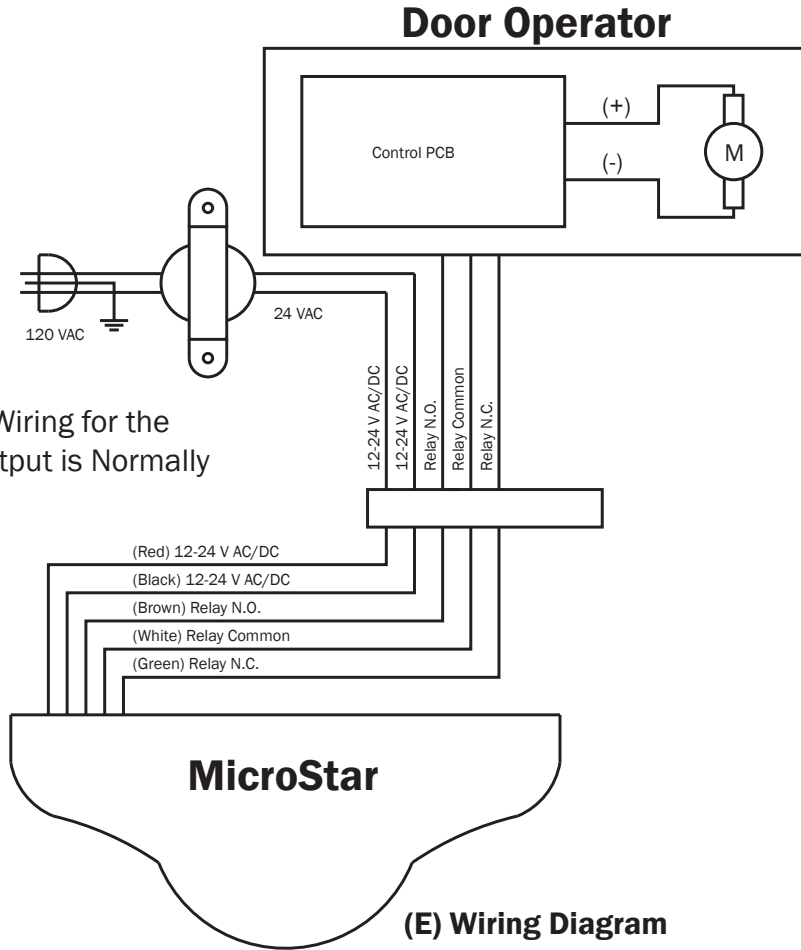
Door Operator

Control PCB

(+)

(-)

M

120 VAC

24 VAC

Wiring for the
tput is Normally

12-24 V AC/DC

12-24 V AC/DC

Relay N.O.

Relay Common

Relay N.C.

(Red) 12-24 V AC/DC

(Black) 12-24 V AC/DC

(Brown) Relay N.O.

(White) Relay Common

(Green) Relay N.C.

MicroStar

(E) Wiring Diagram